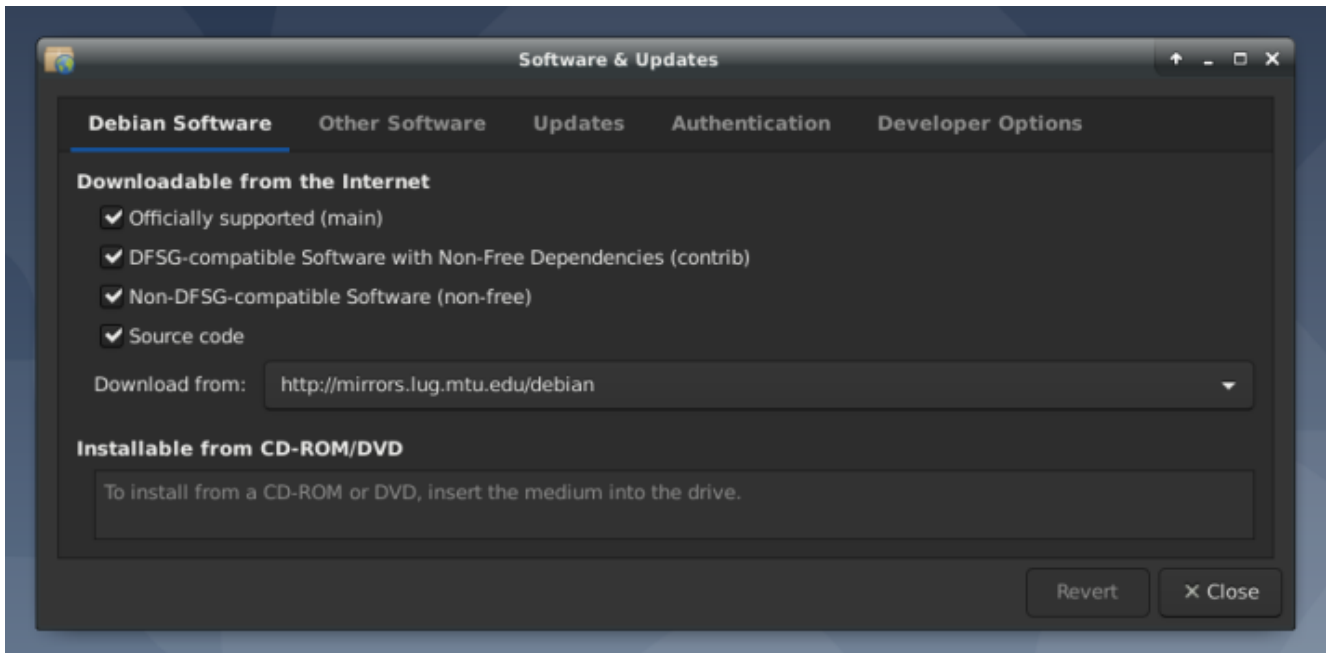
Software & Updates

Debian Software | Other Software | Updates | Authentication | Developer Options

Downloadable from the Internet

Officially supported (main)

DFSG-compatible Software with Non-Free Dependencies (contrib)

Non-DFSG-compatible Software (non-free)

Source code

Download from: http://mirrors.lug.mtu.edu/debian

Installable from CD-ROM/DVD

To install from a CD-ROM or DVD, insert the medium into the drive.

Revert

× Close